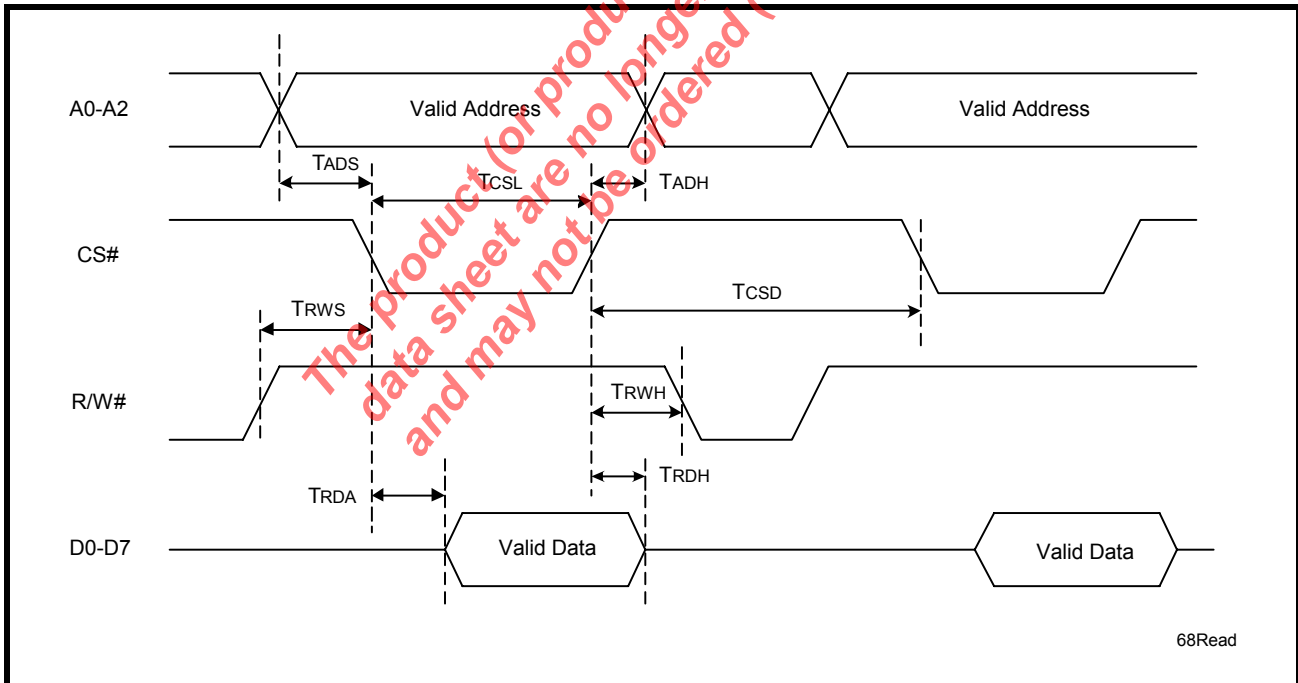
A0-A2

Valid Address

Valid Address

$T_{ADS}$

$T_{CSL}$

$T_{ADH}$

CS#

$T_{CSD}$

$T_{RWS}$

R/W#

$T_{RWH}$

$T_{RDH}$

$T_{RDA}$

D0-D7

Valid Data

Valid Data

68Read

The product (or product) data sheet are no longer and may not be ordered (